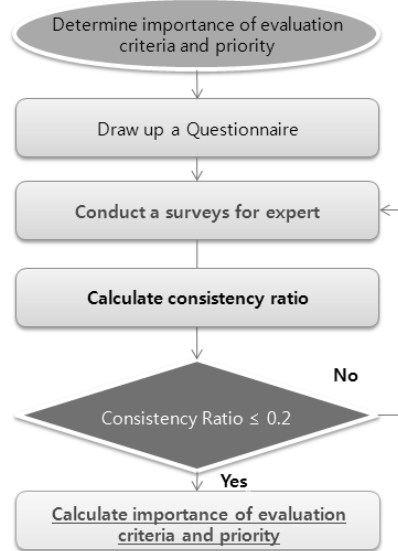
Determine importance of evaluation criteria and priority

Draw up a Questionnaire

Conduct a surveys for expert

Calculate consistency ratio

No

Consistency Ratio $\leq 0.2$

Yes

Calculate importance of evaluation criteria and priority